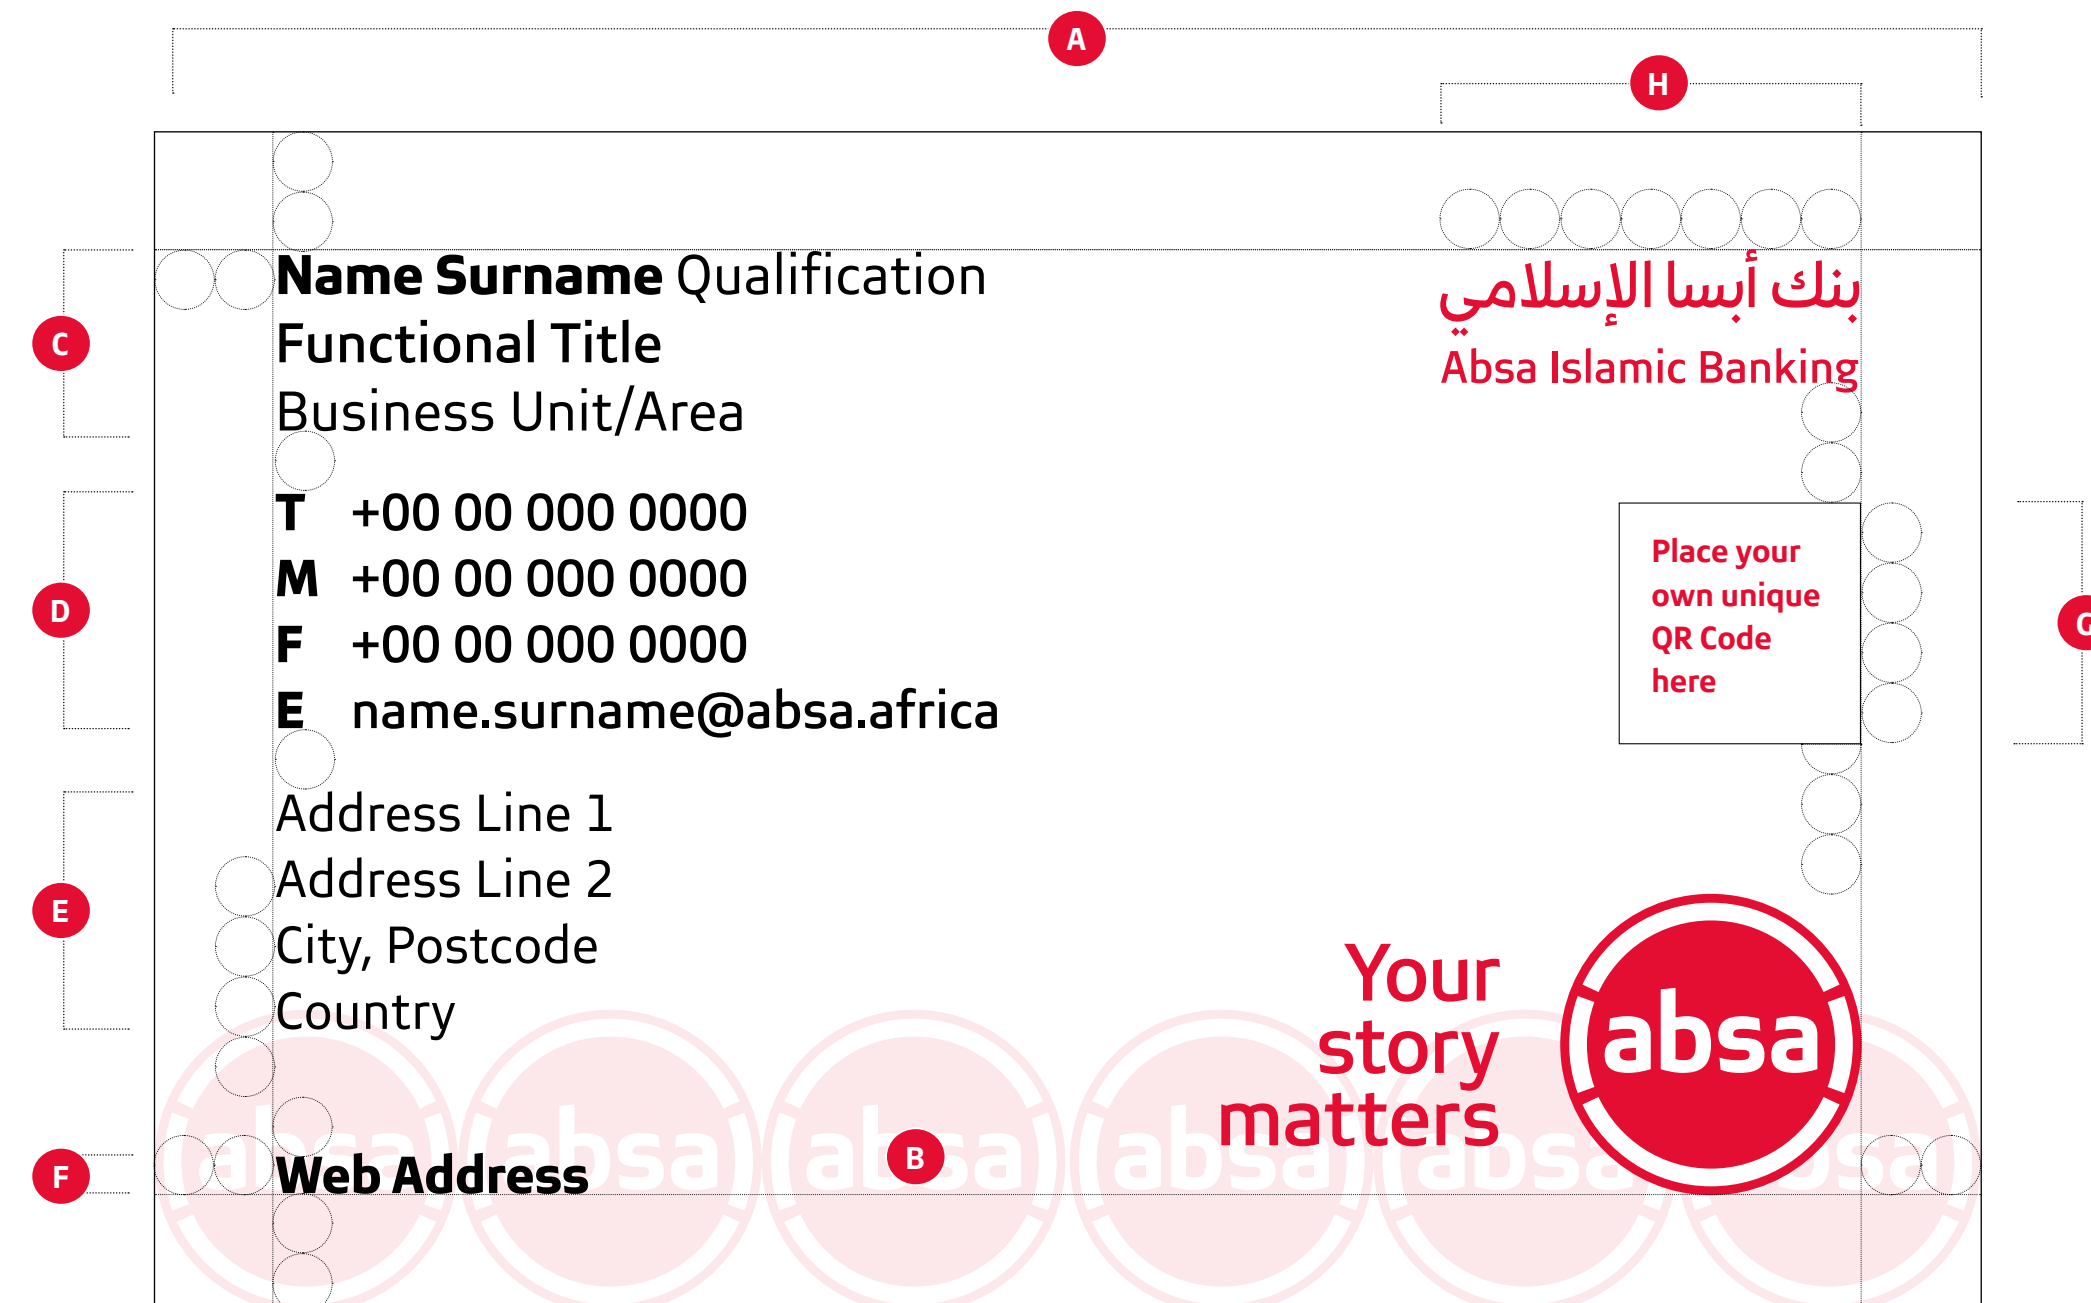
A

H

Name Surname Qualification
Functional Title
Business Unit/Area

بنك أبسا الإسلامي
Absa Islamic Banking

C

T +00 00 000 0000
M +00 00 000 0000
F +00 00 000 0000
E name.surname@absa.africa

D

Place your own unique QR Code here

G

Address Line 1
Address Line 2
City, Postcode
Country

E

Your story matters

absa

Web Address

F

B